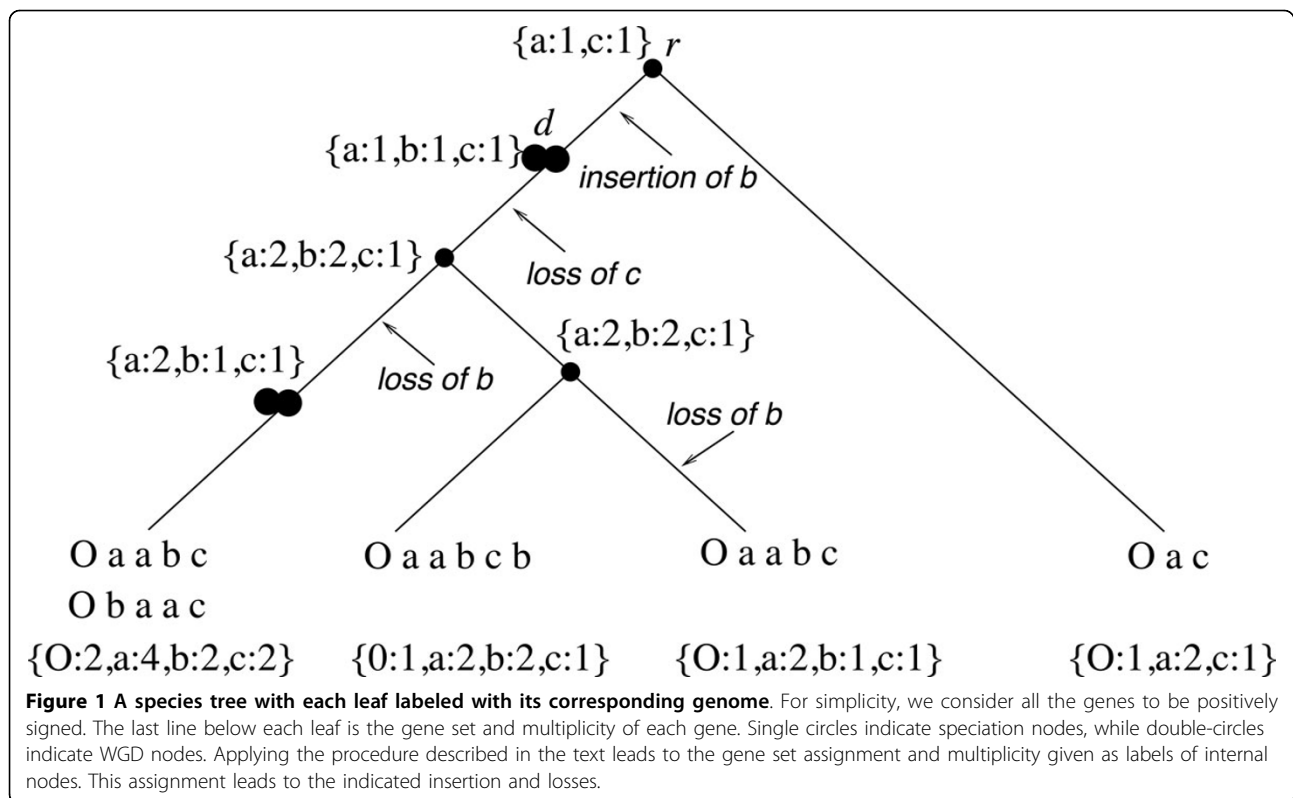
{a:1,c:1} $r$

$d$

{a:1,b:1,c:1}

insertion of b

{a:2,b:2,c:1}

loss of c

{a:2,b:2,c:1}

{a:2,b:1,c:1}

loss of b

loss of b

O a a b c
O b a a c

O a a b c b

O a a b c

O a c

{O:2,a:4,b:2,c:2}

{0:1,a:2,b:2,c:1}

{O:1,a:2,b:1,c:1}

{O:1,a:2,c:1}

**Figure 1 A species tree with each leaf labeled with its corresponding genome**. For simplicity, we consider all the genes to be positively signed. The last line below each leaf is the gene set and multiplicity of each gene. Single circles indicate speciation nodes, while double-circles indicate WGD nodes. Applying the procedure described in the text leads to the gene set assignment and multiplicity given as labels of internal nodes. This assignment leads to the indicated insertion and losses.